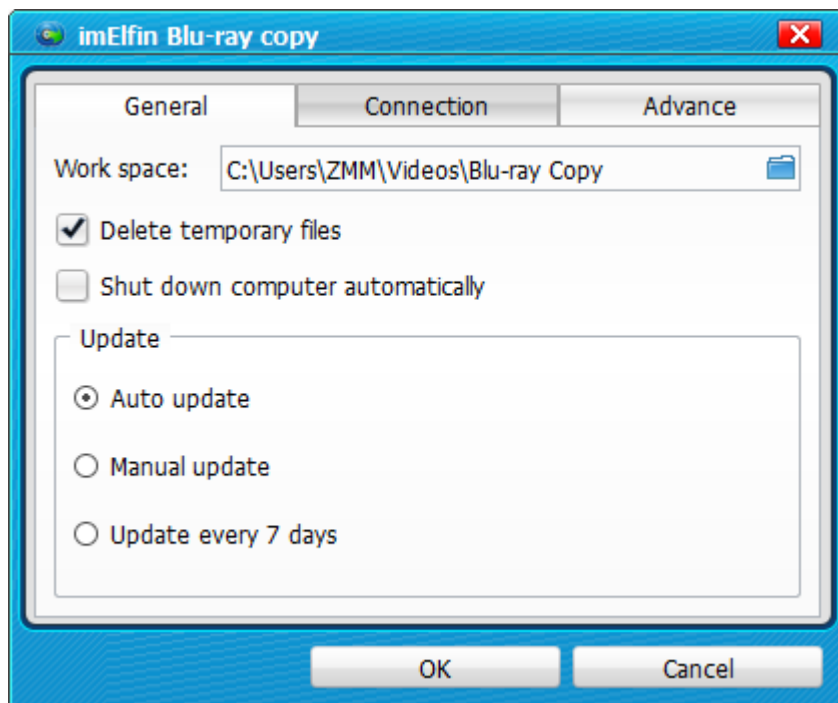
imElfin Blu-ray copy

General | Connection | Advance

Work space: C:\Users\ZMM\Videos\Blu-ray Copy

Delete temporary files

Shut down computer automatically

Update

Auto update

Manual update

Update every 7 days

OK

Cancel